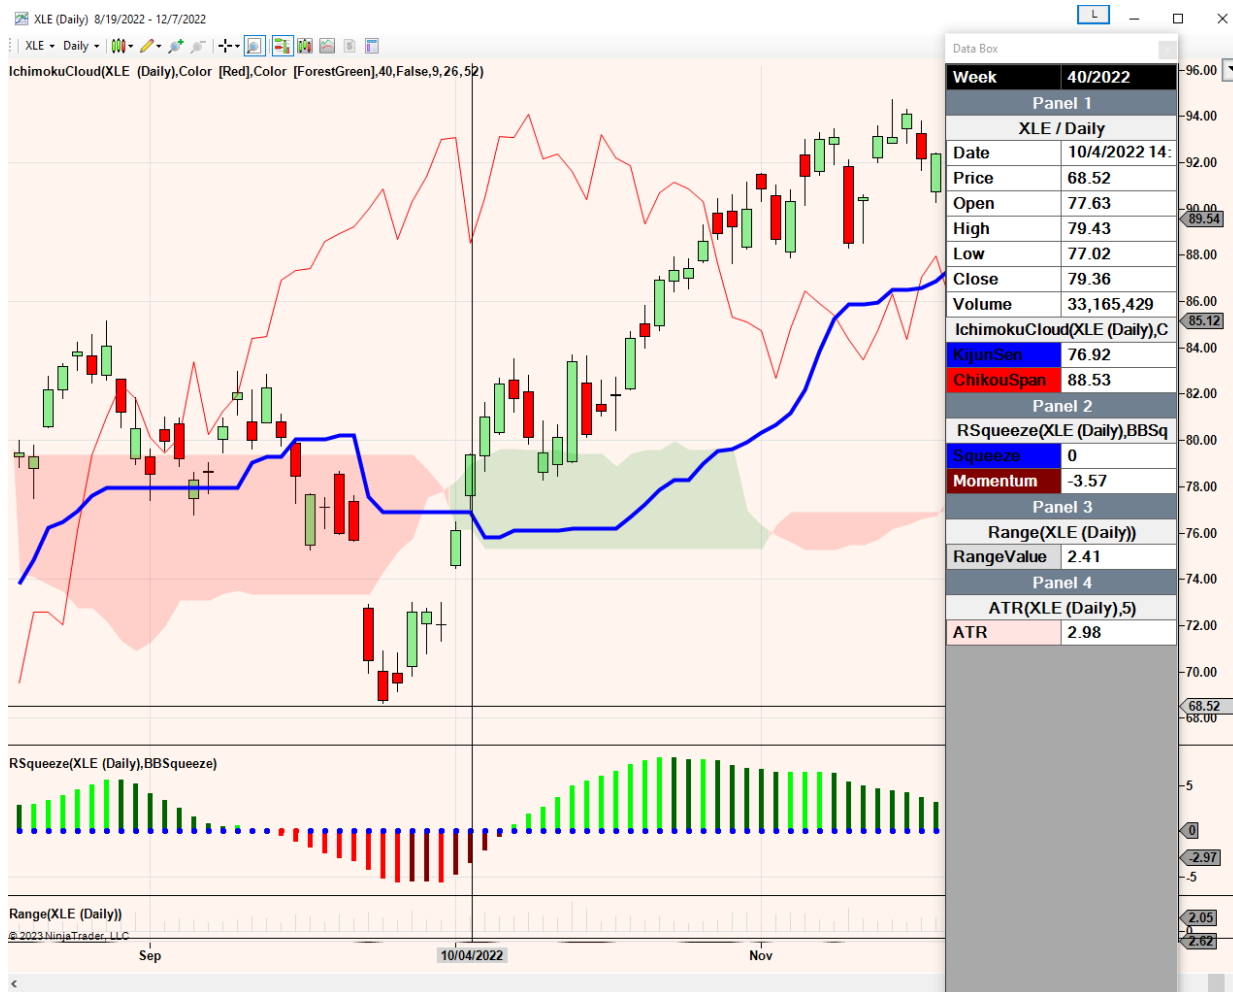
XLE (Daily) 8/19/2022 - 12/7/2022

L

XLE Daily

IchimokuCloud(XLE (Daily),Color [Red],Color [ForestGreen],40,False,9,26,52)

Data Box

| Week | 40/2022 |
|---|---|
| Panel 1 | |
| XLE / Daily | |
| Date | 10/4/2022 14: |
| Price | 68.52 |
| Open | 77.63 |
| High | 79.43 |
| Low | 77.02 |
| Close | 79.36 |
| Volume | 33,165,429 |
| IchimokuCloud(XLE (Daily),C | |
| KijunSen | 76.92 |
| ChikouSpan | 88.53 |
| Panel 2 | |
| RSqueeze(XLE (Daily),BBSq | |
| Squeeze | 0 |
| Momentum | -3.57 |
| Panel 3 | |
| Range(XLE (Daily)) | |
| RangeValue | 2.41 |
| Panel 4 | |
| ATR(XLE (Daily),5) | |
| ATR | 2.98 |

96.00
94.00
92.00
90.00
89.54
88.00
86.00
85.12
84.00
82.00
80.00
78.00
76.00
74.00
72.00
70.00
68.52
68.00

RSqueeze(XLE (Daily),BBSqueeze)

5
0
-2.97
-5

Range(XLE (Daily))

2.05
0
2.62

© 2023 NinjaTrader, LLC

Sep
10/04/2022
Nov